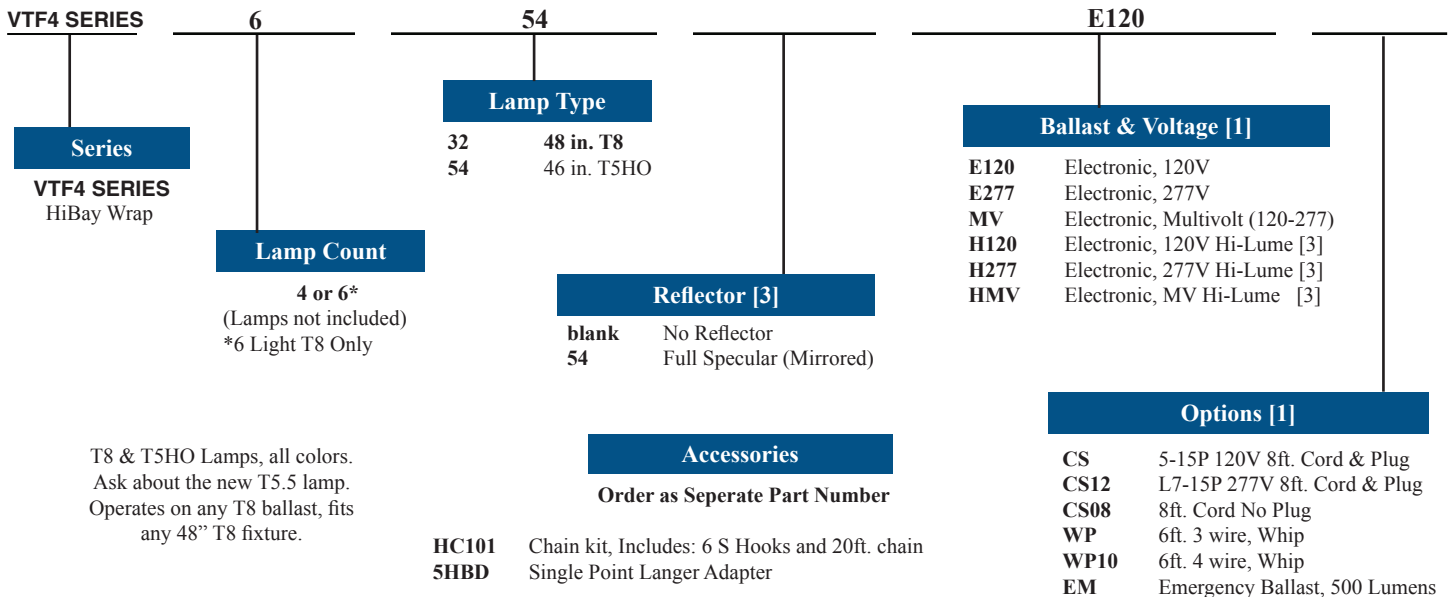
VTF4 SERIES 6 54 E120

Series
VTF4 SERIES
HiBay Wrap

Lamp Count
4 or 6*
(Lamps not included)
*6 Light T8 Only

Lamp Type
32 48 in. T8
54 46 in. T5HO

Reflector [3]
blank No Reflector
54 Full Specular (Mirrored)

Ballast & Voltage [1]
E120 Electronic, 120V
E277 Electronic, 277V
MV Electronic, Multivolt (120-277)
H120 Electronic, 120V Hi-Lume [3]
H277 Electronic, 277V Hi-Lume [3]
HMV Electronic, MV Hi-Lume [3]

Options [1]
CS 5-15P 120V 8ft. Cord & Plug
CS12 L7-15P 277V 8ft. Cord & Plug
CS08 8ft. Cord No Plug
WP 6ft. 3 wire, Whip
WP10 6ft. 4 wire, Whip
EM Emergency Ballast, 500 Lumens

T8 & T5HO Lamps, all colors. Ask about the new T5.5 lamp. Operates on any T8 ballast, fits any 48" T8 fixture.

Accessories
Order as Seperate Part Number

HC101 Chain kit, Includes: 6 S Hooks and 20ft. chain
5HBD Single Point Langer Adapter